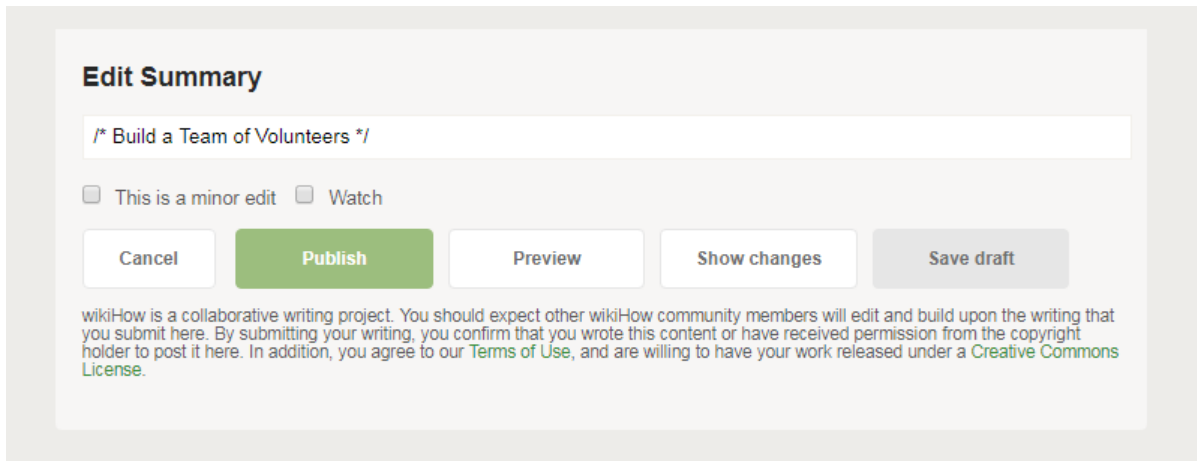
Edit Summary

/* Build a Team of Volunteers */

This is a minor edit Watch

Cancel Publish Preview Show changes Save draft

wikiHow is a collaborative writing project. You should expect other wikiHow community members will edit and build upon the writing that you submit here. By submitting your writing, you confirm that you wrote this content or have received permission from the copyright holder to post it here. In addition, you agree to our Terms of Use, and are willing to have your work released under a Creative Commons License.